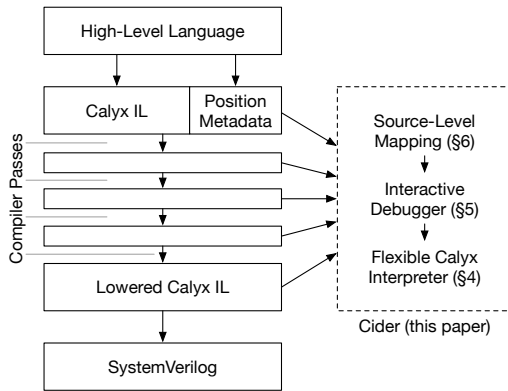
High-Level Language

Calyx IL

Position Metadata

Compiler Passes

Lowered Calyx IL

SystemVerilog

Source-Level Mapping (§6)

Interactive Debugger (§5)

Flexible Calyx Interpreter (§4)

Cider (this paper)